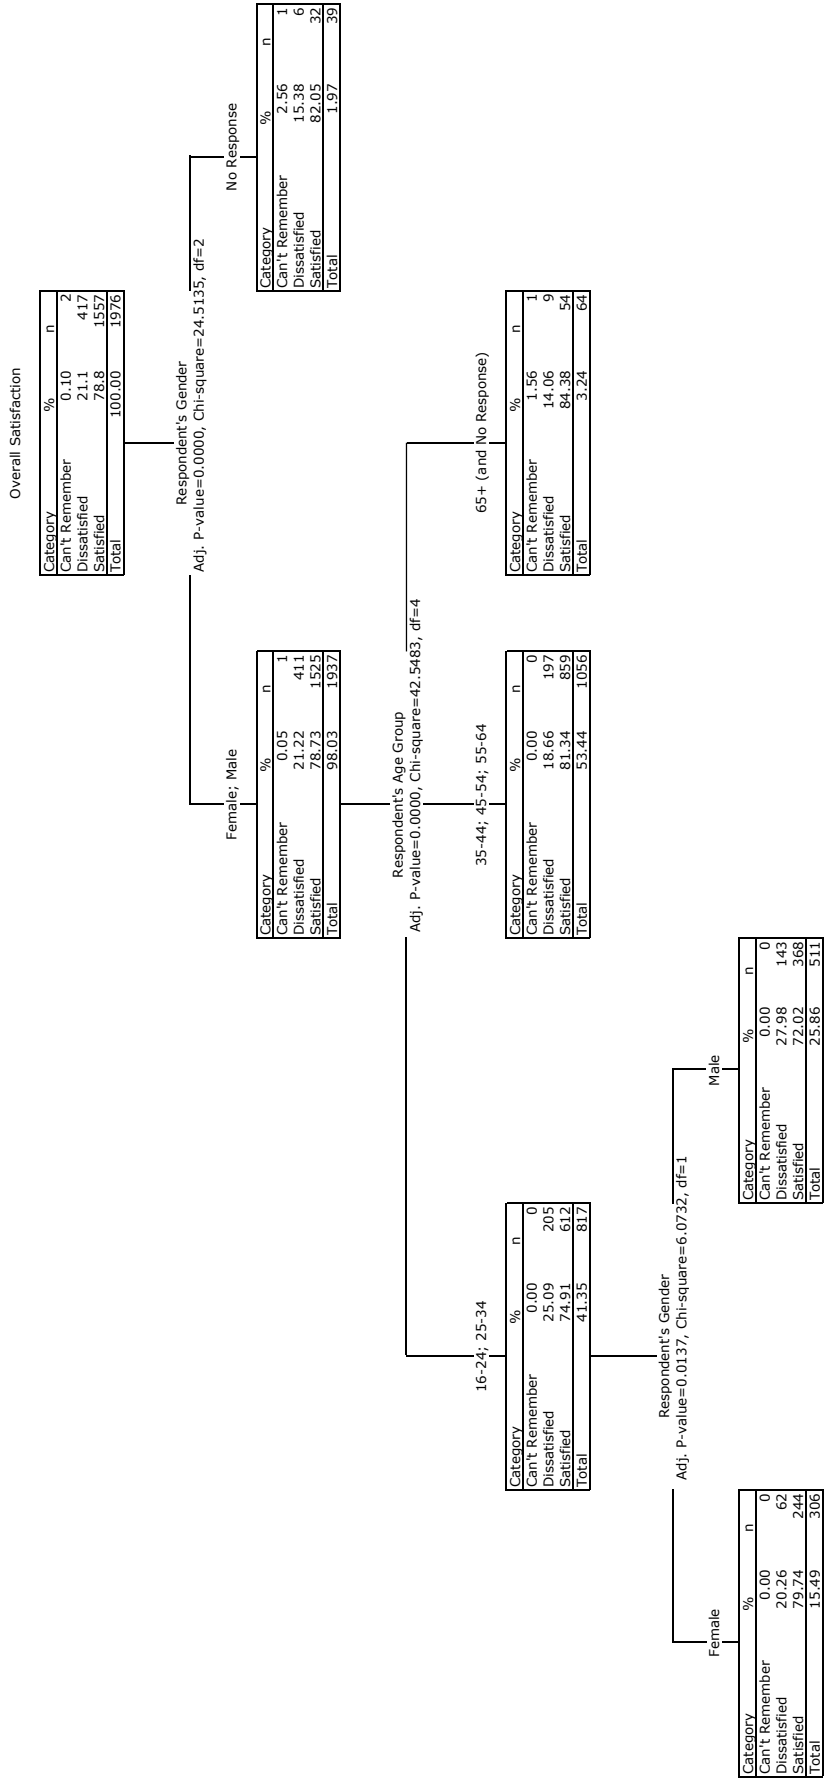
Overall Satisfaction

| Category | % | n |
|---|---|---|
| Can't Remember | 0.10 | 2 |
| Dissatisfied | 21.1 | 417 |
| Satisfied | 78.8 | 1557 |
| Total | 100.00 | 1976 |

Respondent's Gender
Adj. P-value=0.0000, Chi-square=24.5135, df=2

Female; Male

| Category | % | n |
|---|---|---|
| Can't Remember | 0.05 | 1 |
| Dissatisfied | 21.22 | 411 |
| Satisfied | 78.73 | 1525 |
| Total | 98.03 | 1937 |

No Response

| Category | % | n |
|---|---|---|
| Can't Remember | 2.56 | 1 |
| Dissatisfied | 15.38 | 6 |
| Satisfied | 82.05 | 32 |
| Total | 1.97 | 39 |

Respondent's Age Group
Adj. P-value=0.0000, Chi-square=42.5483, df=4

16-24; 25-34

| Category | % | n |
|---|---|---|
| Can't Remember | 0.00 | 0 |
| Dissatisfied | 25.09 | 205 |
| Satisfied | 74.91 | 612 |
| Total | 41.35 | 817 |

35-44; 45-54; 55-64

| Category | % | n |
|---|---|---|
| Can't Remember | 0.00 | 0 |
| Dissatisfied | 18.66 | 197 |
| Satisfied | 81.34 | 859 |
| Total | 53.44 | 1056 |

65+ (and No Response)

| Category | % | n |
|---|---|---|
| Can't Remember | 1.56 | 1 |
| Dissatisfied | 14.06 | 9 |
| Satisfied | 84.38 | 54 |
| Total | 3.24 | 64 |

Respondent's Gender
Adj. P-value=0.0137, Chi-square=6.0732, df=1

Female

| Category | % | n |
|---|---|---|
| Can't Remember | 0.00 | 0 |
| Dissatisfied | 20.26 | 62 |
| Satisfied | 79.74 | 244 |
| Total | 15.49 | 306 |

Male

| Category | % | n |
|---|---|---|
| Can't Remember | 0.00 | 0 |
| Dissatisfied | 27.98 | 143 |
| Satisfied | 72.02 | 368 |
| Total | 25.86 | 511 |